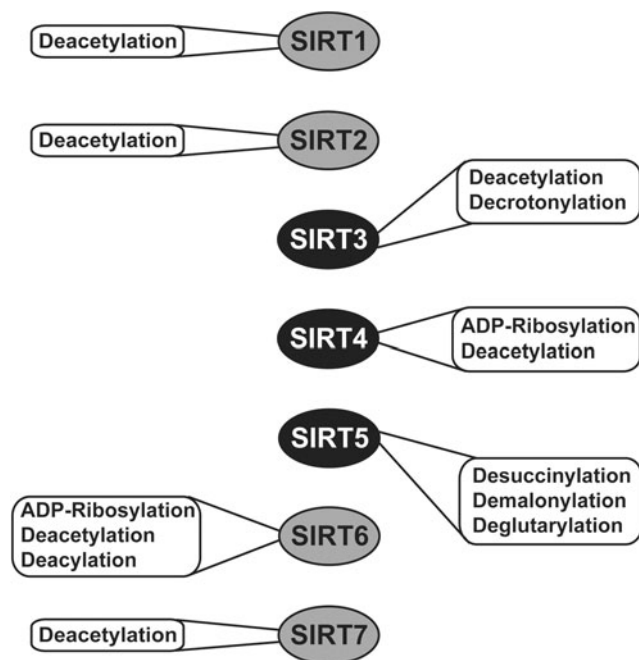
Deacetylation

SIRT1

Deacetylation

SIRT2

Deacetylation
Decrotonylation

SIRT3

SIRT4

ADP-Ribosylation
Deacetylation

SIRT5

Desuccinylation
Demalonylation
Deglutarylation

ADP-Ribosylation
Deacetylation
Deacylation

SIRT6

Deacetylation

SIRT7